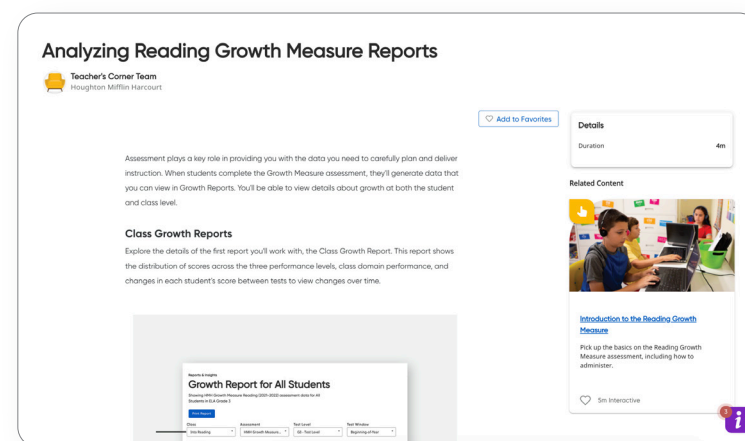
Analyzing Reading Growth Measure Reports

Teacher's Corner Team
Houghton Mifflin Harcourt

Add to Favorites

Details
Duration 4m

Related Content

Assessment plays a key role in providing you with the data you need to carefully plan and deliver instruction. When students complete the Growth Measure assessment, they'll generate data that you can view in Growth Reports. You'll be able to view details about growth at both the student and class level.

Class Growth Reports

Explore the details of the first report you'll work with, the Class Growth Report. This report shows the distribution of scores across the three performance levels, class domain performance, and changes in each student's score between tests to view changes over time.

Reports & Insights
Growth Report for All Students
Showing HMH Growth Measure Reading (2021-2022) assessment data for All Students in ELA Grade 3
Print Report
Class
Assessment
Test Level
Test Window
5th Reading
HMH Growth Measure...
GE - Test Level
Beginning of Year

Introduction to the Reading Growth Measure

Pick up the basics on the Reading Growth Measure assessment, including how to administer.

5m Interactive

3